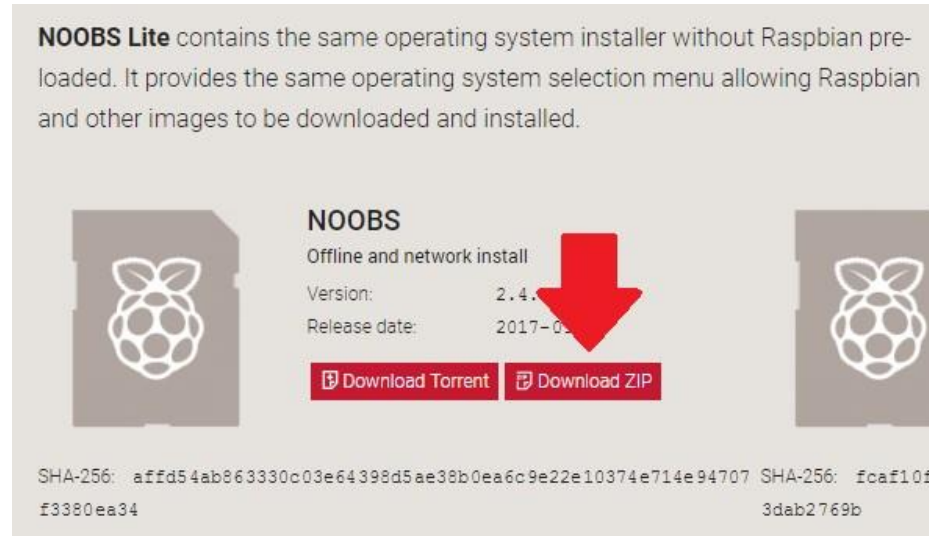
**NOOBS Lite** contains the same operating system installer without Raspbian preloaded. It provides the same operating system selection menu allowing Raspbian and other images to be downloaded and installed.

**NOOBS**

Offline and network install

| Version: | 2.4.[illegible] |
|---|---|
| Release date: | 2017-0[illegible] |

Download Torrent Download ZIP

SHA-256: affd54ab863330c03e64398d5ae38b0ea6c9e22e10374e714e94707f3380ea34

SHA-256: fcaf10f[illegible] 3dab2769b